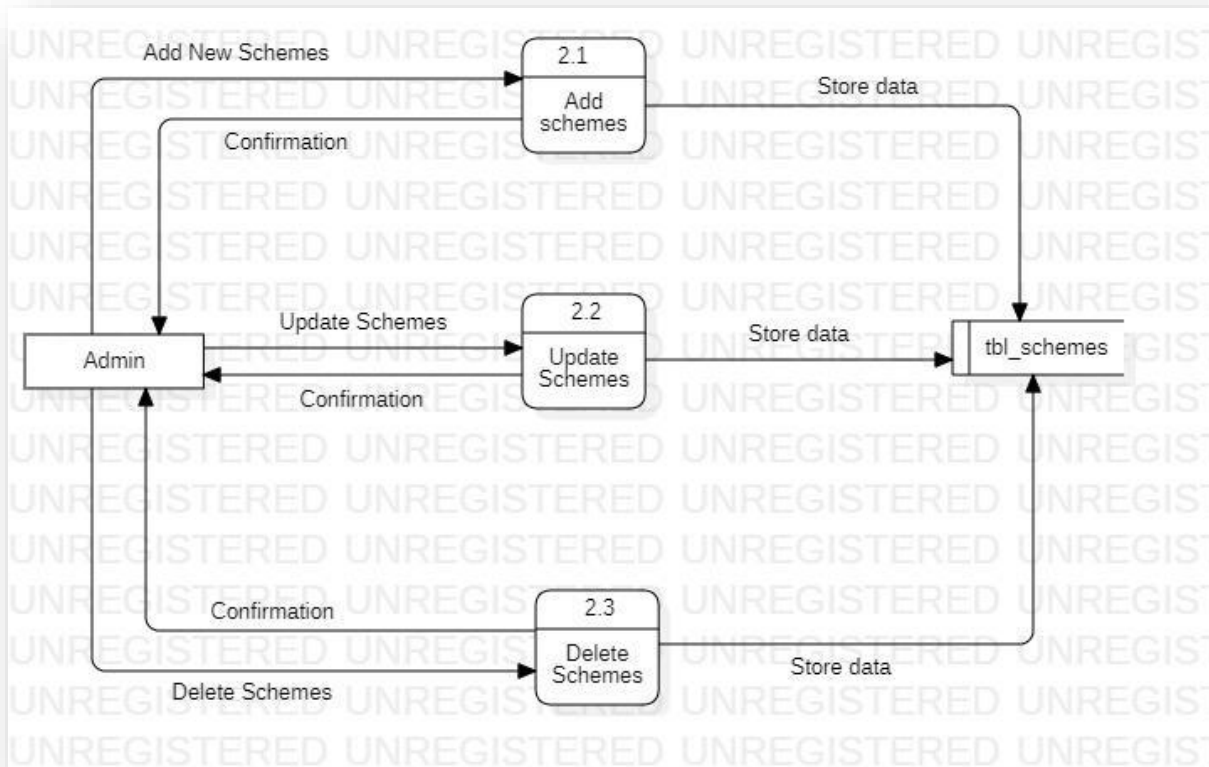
Add New Schemes

2.1

Add schemes

Store data

Confirmation

Update Schemes

2.2

Update Schemes

Store data

Admin

tbl_schemes

Confirmation

Confirmation

2.3

Delete Schemes

Store data

Delete Schemes

UNREGISTERED UNREGISTERED UNREGISTERED UNREGIST